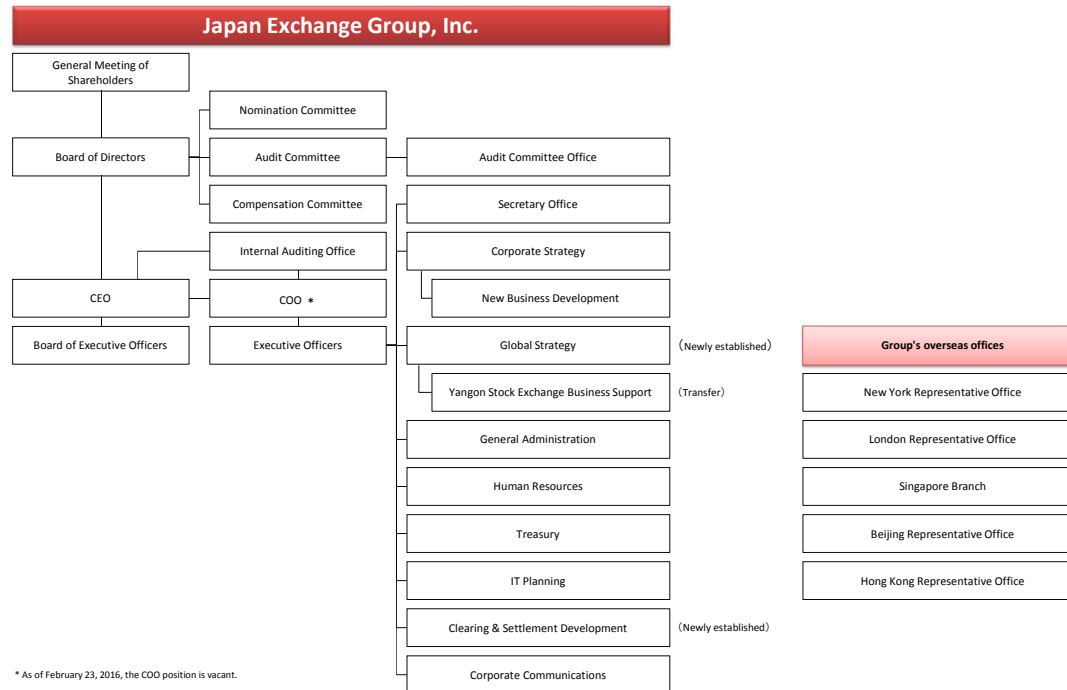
Japan Exchange Group, Inc.

General Meeting of Shareholders

Board of Directors

Nomination Committee

Audit Committee

Audit Committee Office

Compensation Committee

Secretary Office

Internal Auditing Office

Corporate Strategy

New Business Development

CEO

COO ＊

Board of Executive Officers

Executive Officers

Global Strategy

（Newly established）

Group's overseas offices

Yangon Stock Exchange Business Support

（Transfer）

New York Representative Office

General Administration

London Representative Office

Human Resources

Singapore Branch

Treasury

Beijing Representative Office

IT Planning

Hong Kong Representative Office

Clearing & Settlement Development

（Newly established）

Corporate Communications

* As of February 23, 2016, the COO position is vacant.